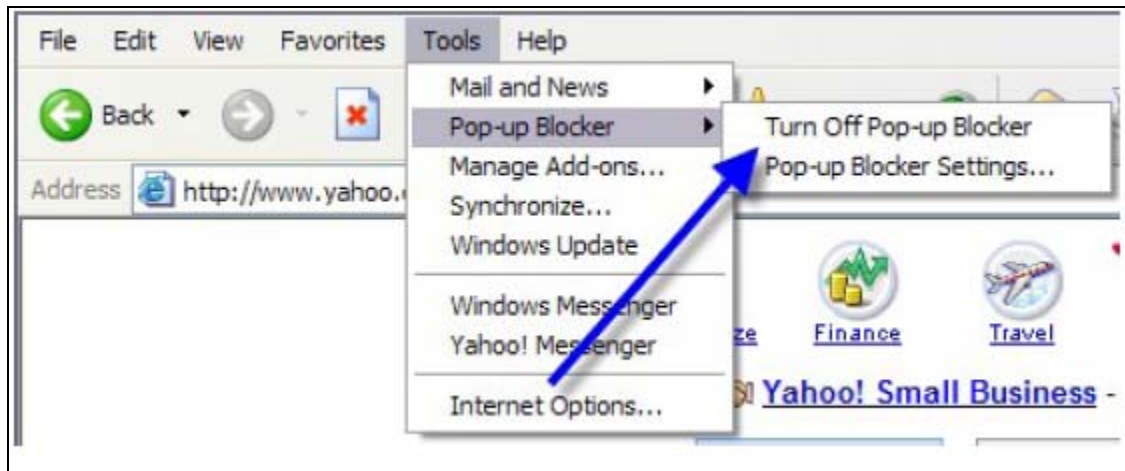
File Edit View Favorites Tools Help

Back

Address http://www.yahoo.

Mail and News
Pop-up Blocker
Manage Add-ons...
Synchronize...
Windows Update
Windows Messenger
Yahoo! Messenger
Internet Options...

Turn Off Pop-up Blocker
Pop-up Blocker Settings...

ze Finance Travel

Yahoo! Small Business -